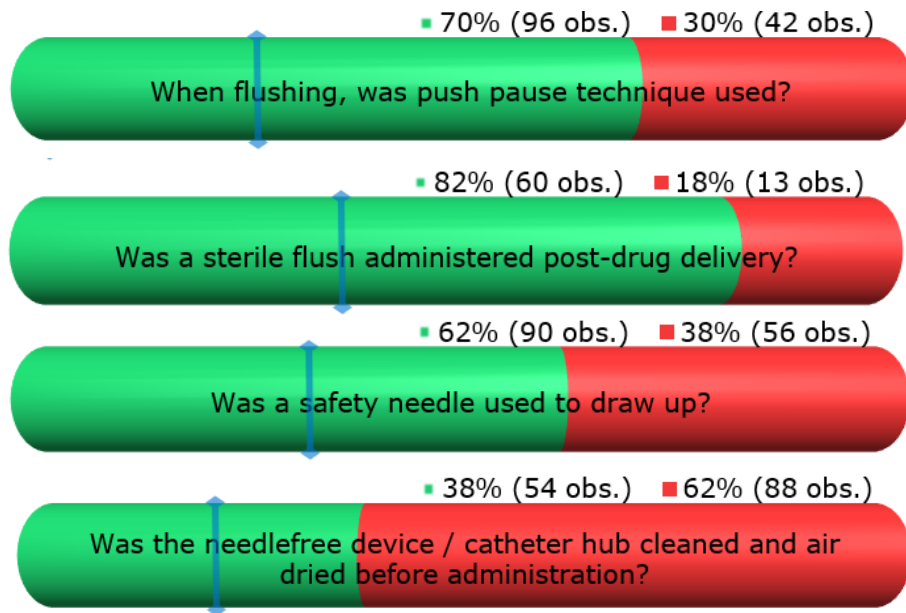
70% (96 obs.) 30% (42 obs.)

When flushing, was push pause technique used?

82% (60 obs.) 18% (13 obs.)

Was a sterile flush administered post-drug delivery?

62% (90 obs.) 38% (56 obs.)

Was a safety needle used to draw up?

38% (54 obs.) 62% (88 obs.)

Was the needlefree device / catheter hub cleaned and air dried before administration?